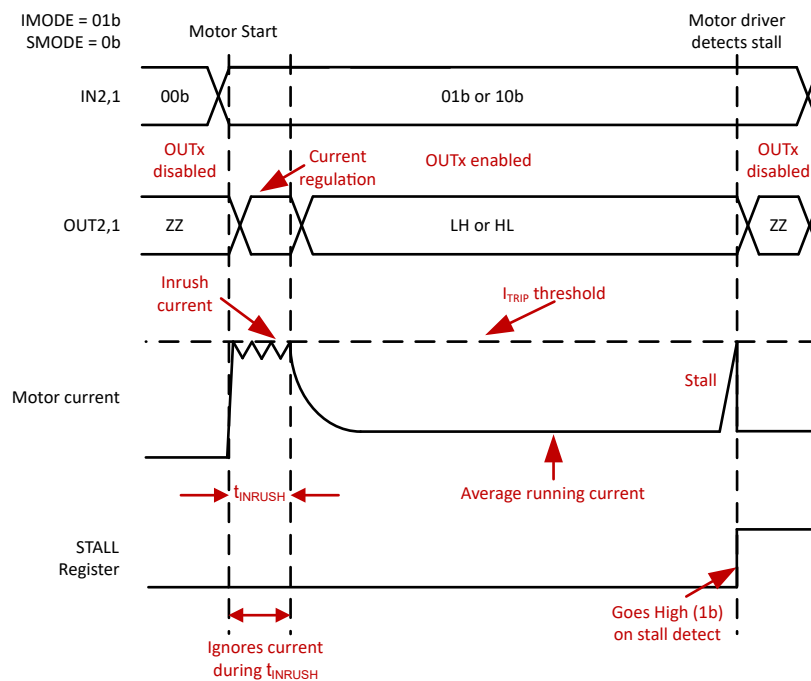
IMODE = 01b
SMODE = 0b

Motor Start

Motor driver detects stall

IN2,1

00b

01b or 10b

OUTx disabled

Current regulation

OUTx enabled

OUTx disabled

OUT2,1

ZZ

LH or HL

ZZ

Inrush current

$I_{TRIP}$ threshold

Stall

Motor current

$t_{INRUSH}$

Average running current

STALL Register

Goes High (1b) on stall detect

Ignores current during $t_{INRUSH}$